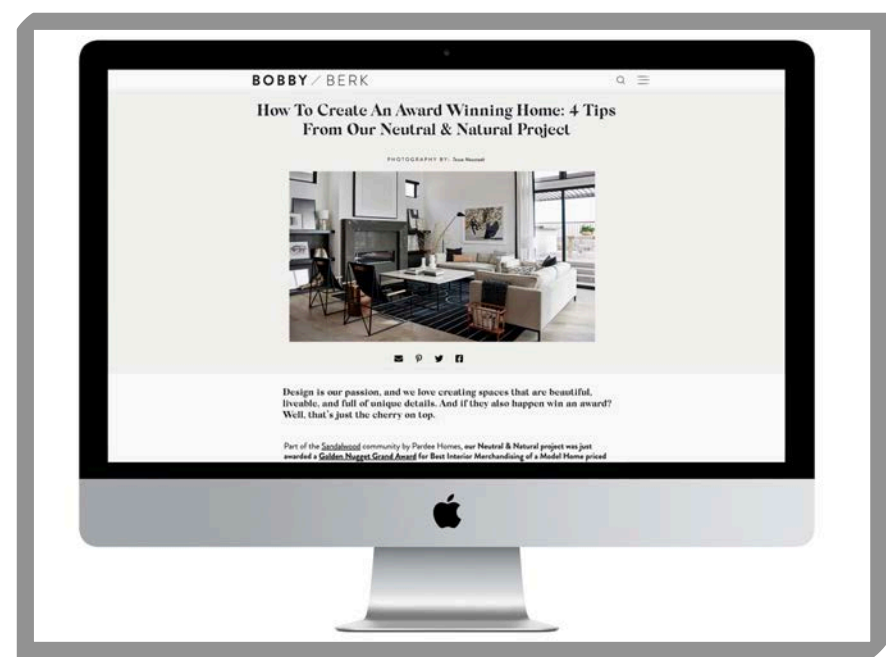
BOBBY / BERK

How To Create An Award Winning Home: 4 Tips From Our Neutral & Natural Project

PHOTOGRAPHY BY: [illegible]

Design is our passion, and we love creating spaces that are beautiful, liveable, and full of unique details. And if they also happen win an award? Well, that's just the cherry on top.

Part of the Sandalwood community by Pardee Homes, our Neutral & Natural project was just awarded a Golden Nugget Grand Award for Best Interior Merchandising of a Model Home priced